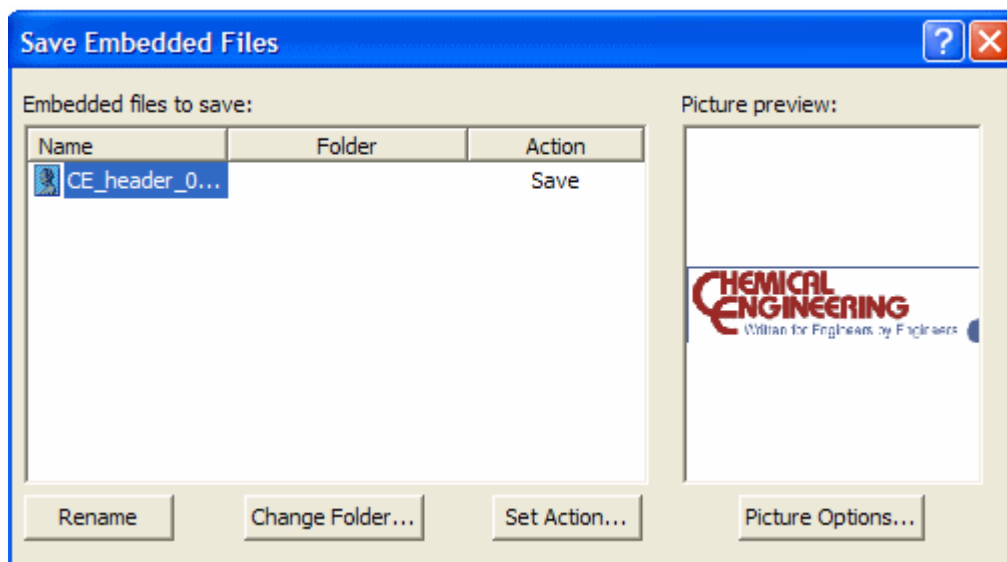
Save Embedded Files

Embedded files to save:

| Name | Folder | Action |
|---|---|---|
| CE_header_0... | | Save |

Picture preview:

CHEMICAL ENGINEERING
Written for Engineers by Engineers

Rename

Change Folder...

Set Action...

Picture Options...